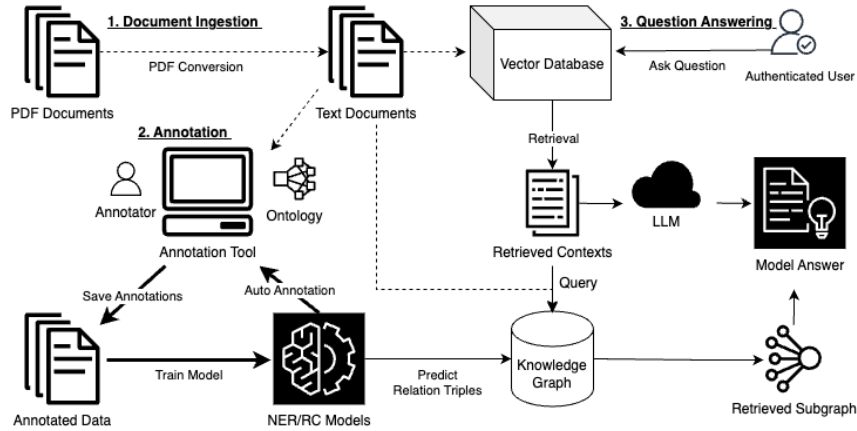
1. Document Ingestion

PDF Conversion

PDF Documents

Text Documents

Vector Database

3. Question Answering

Ask Question

Authenticated User

2. Annotation

Retrieval

Annotator

Ontology

Annotation Tool

LLM

Retrieved Contexts

Model Answer

Query

Save Annotations

Auto Annotation

Annotated Data

Train Model

NER/RC Models

Predict Relation Triples

Knowledge Graph

Retrieved Subgraph